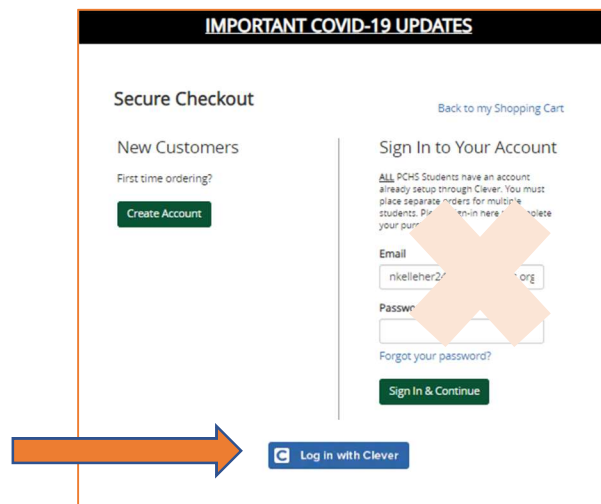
IMPORTANT COVID-19 UPDATES

Secure Checkout

Back to my Shopping Cart

New Customers

First time ordering?

Create Account

Sign In to Your Account

ALL PCHS Students have an account already setup through Clever. You must place separate orders for multiple students. Pl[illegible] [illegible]n-in here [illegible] plete your pur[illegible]

Email

nkelleher2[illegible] org

Passw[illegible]

Forgot your password?

Sign In & Continue

C Log in with Clever